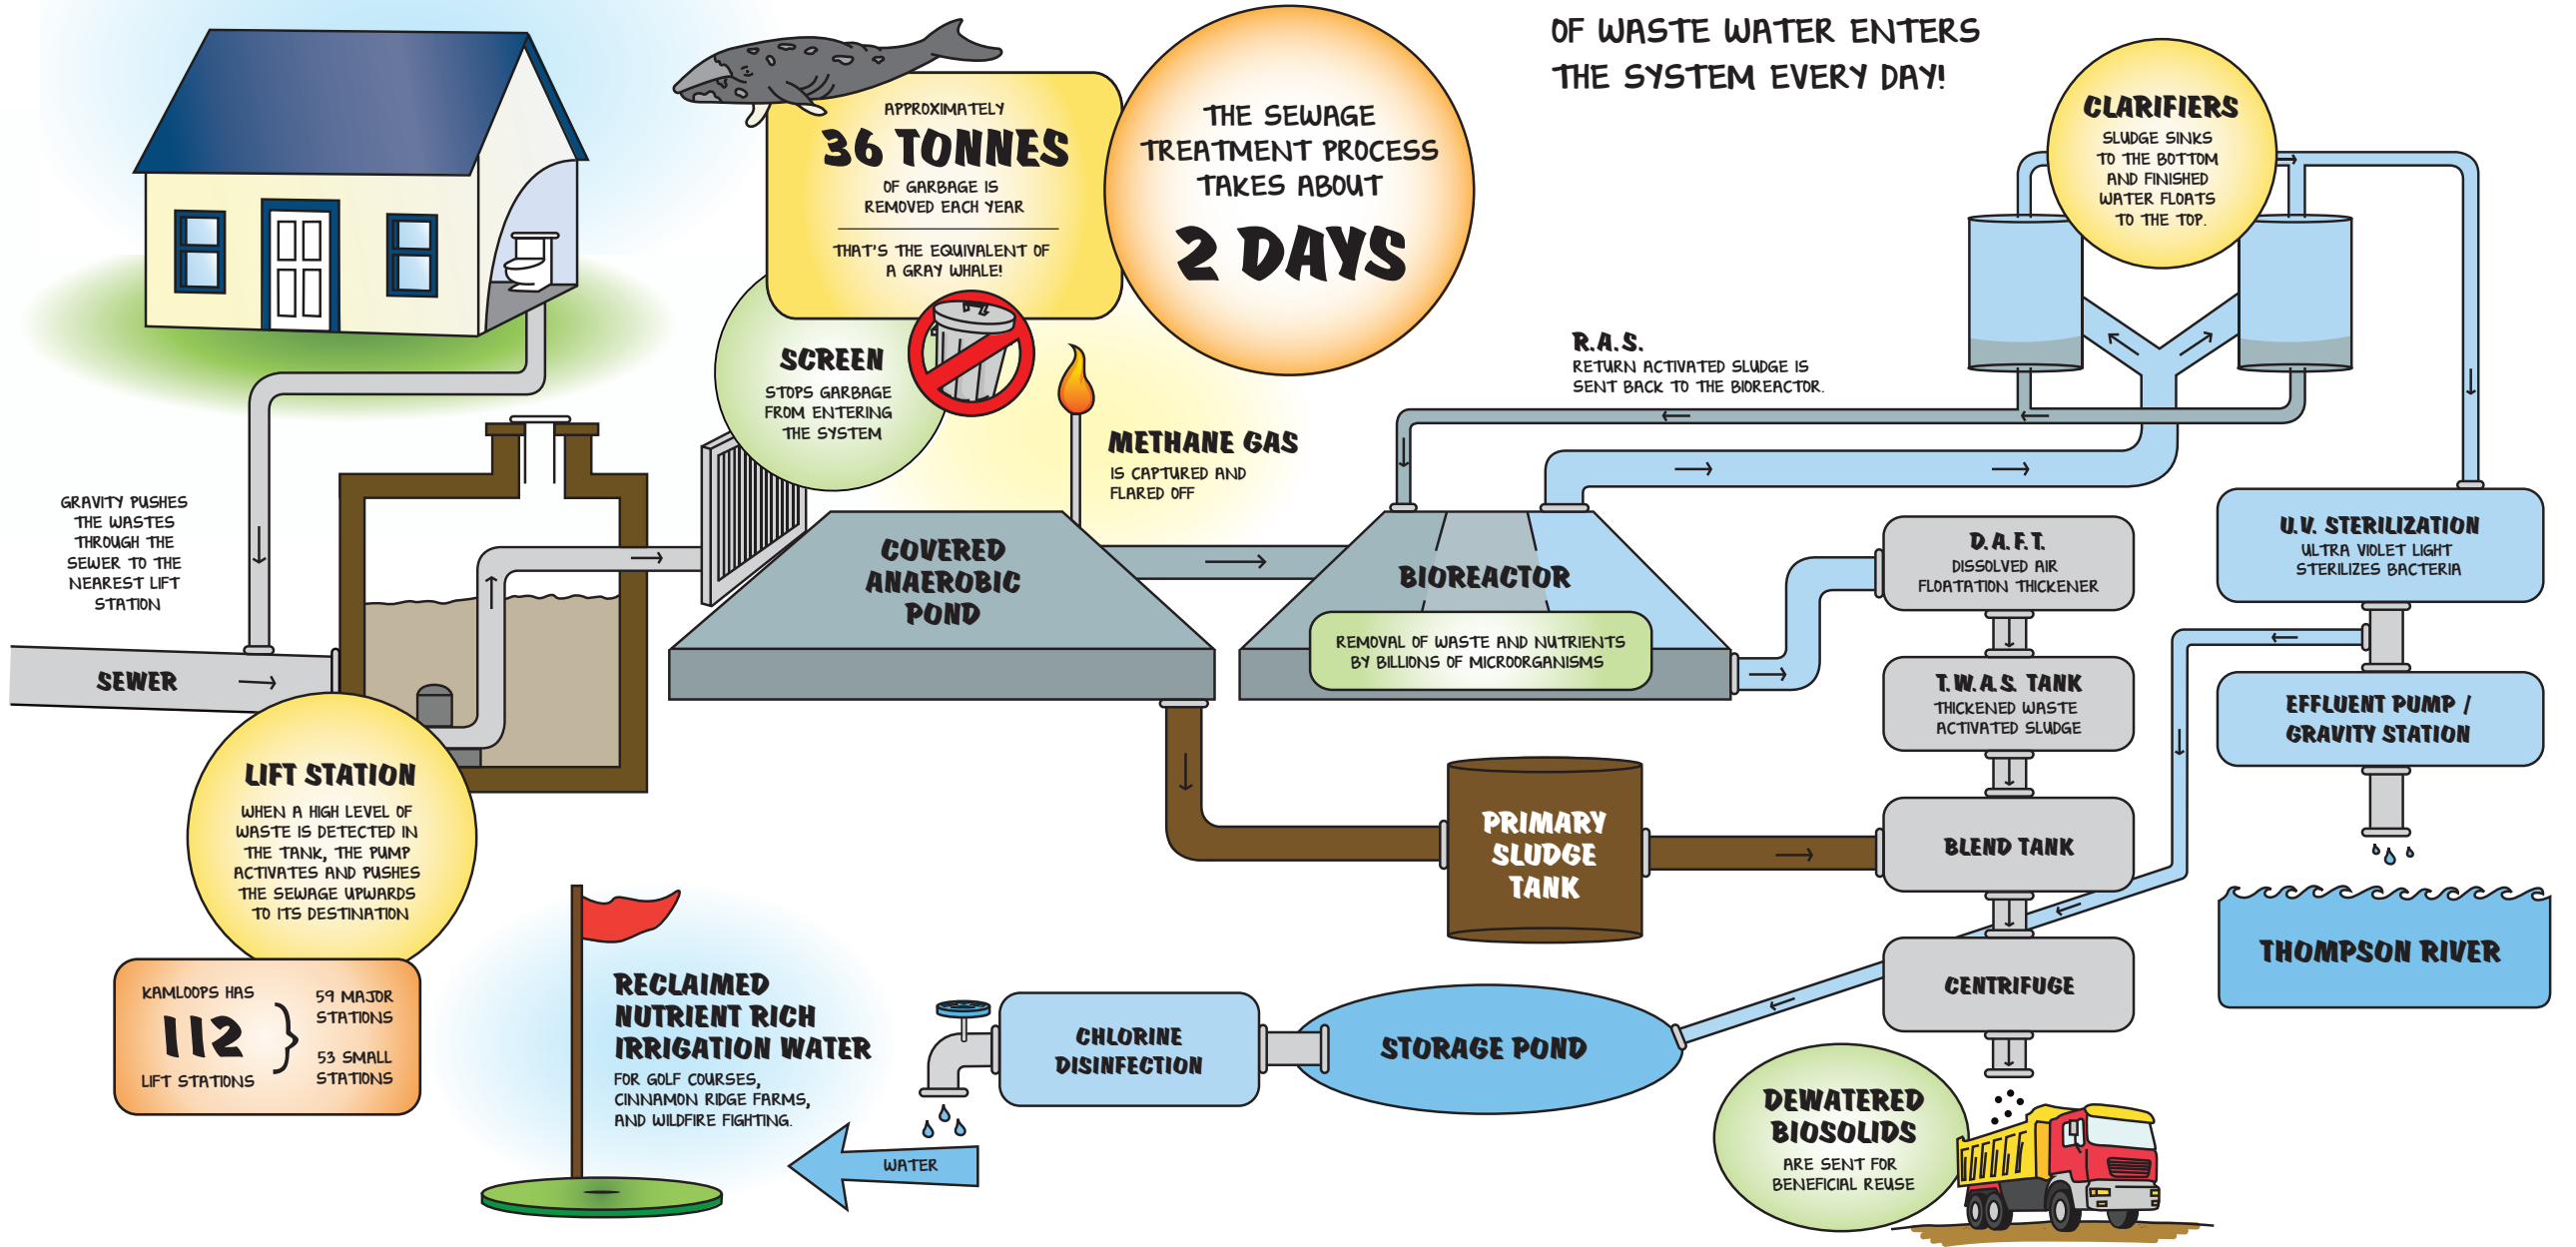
OF WASTE WATER ENTERS THE SYSTEM EVERY DAY!

APPROXIMATELY
36 TONNES
OF GARBAGE IS REMOVED EACH YEAR
THAT'S THE EQUIVALENT OF A GRAY WHALE!

THE SEWAGE TREATMENT PROCESS TAKES ABOUT
2 DAYS

CLARIFIERS
SLUDGE SINKS TO THE BOTTOM AND FINISHED WATER FLOATS TO THE TOP.

R.A.S.
RETURN ACTIVATED SLUDGE IS SENT BACK TO THE BIOREACTOR.

SCREEN
STOPS GARBAGE FROM ENTERING THE SYSTEM

METHANE GAS
IS CAPTURED AND FLARED OFF

GRAVITY PUSHES THE WASTES THROUGH THE SEWER TO THE NEAREST LIFT STATION

SEWER

COVERED ANAEROBIC POND

BIOREACTOR
REMOVAL OF WASTE AND NUTRIENTS BY BILLIONS OF MICROORGANISMS

D.A.F.T.
DISSOLVED AIR FLOATATION THICKENER

U.V. STERILIZATION
ULTRA VIOLET LIGHT STERILIZES BACTERIA

T.W.A.S. TANK
THICKENED WASTE ACTIVATED SLUDGE

EFFLUENT PUMP / GRAVITY STATION

LIFT STATION
WHEN A HIGH LEVEL OF WASTE IS DETECTED IN THE TANK, THE PUMP ACTIVATES AND PUSHES THE SEWAGE UPWARDS TO ITS DESTINATION

PRIMARY SLUDGE TANK

BLEND TANK

THOMPSON RIVER

KAMLOOPS HAS
112
LIFT STATIONS
59 MAJOR STATIONS
53 SMALL STATIONS

RECLAIMED NUTRIENT RICH IRRIGATION WATER
FOR GOLF COURSES, CINNAMON RIDGE FARMS, AND WILDFIRE FIGHTING.

CHLORINE DISINFECTION

STORAGE POND

CENTRIFUGE

DEWATERED BIOSOLIDS
ARE SENT FOR BENEFICIAL REUSE

WATER